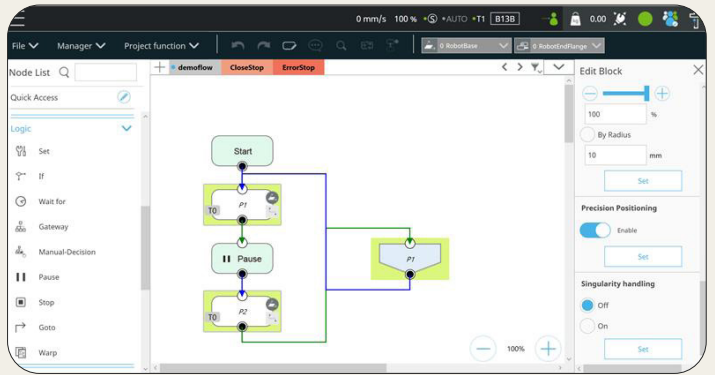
0 mm/s 100 % AUTO T1 B13B 0.00

File Manager Project function

0 RobotBase 0 RobotEndFlange

Node List

Quick Access

Logic

Set

If

Wait for

Gateway

Manual-Decision

Pause

Stop

Goto

Warp

demoflow CloseStop ErrorStop

Start

T0 P1

Pause

T0 P2

P1

100%

Edit Block

100 %

By Radius

10 mm

Set

Precision Positioning

Enable

Set

Singularity handling

Off

On

Set